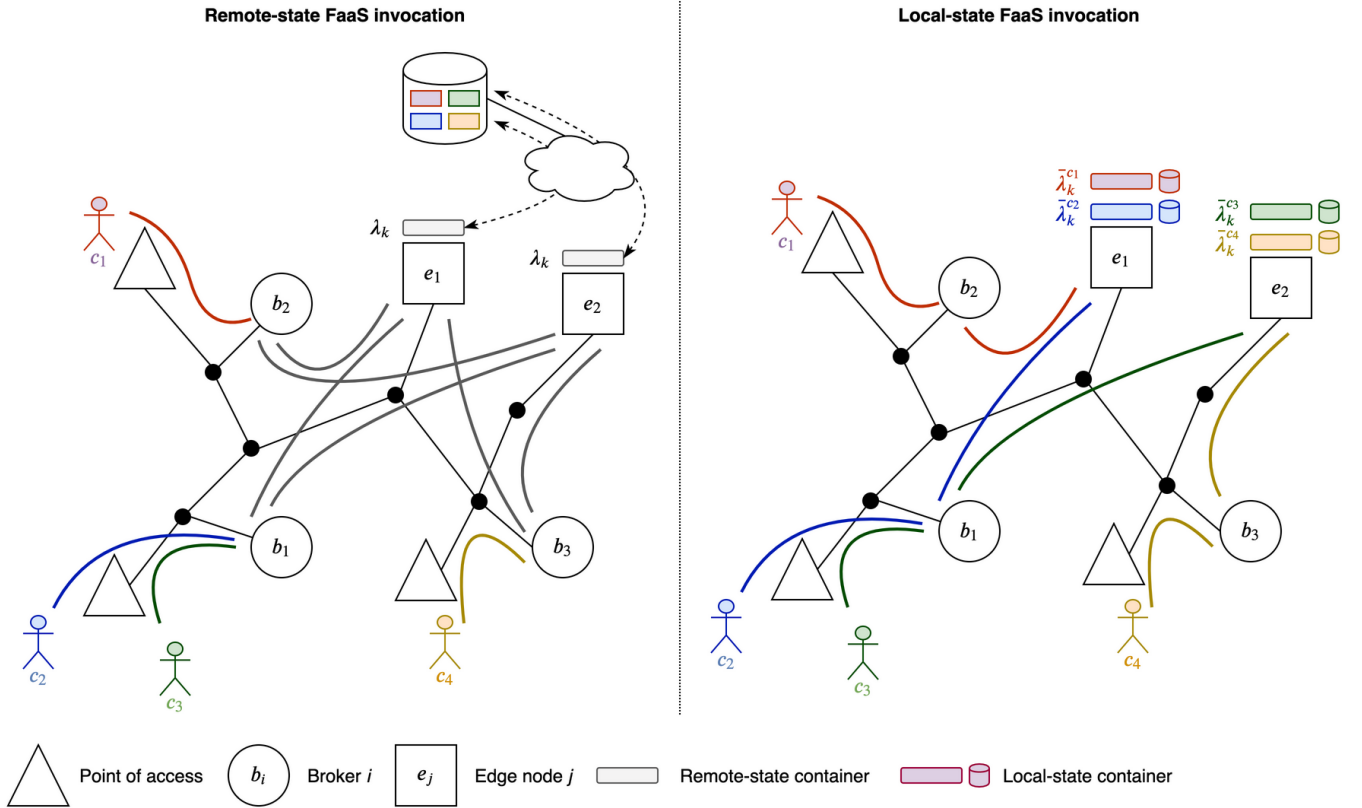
Remote-state FaaS invocation

$c_1$

$b_2$

$\lambda_k$

$e_1$

$\lambda_k$

$e_2$

$b_1$

$b_3$

$c_2$

$c_3$

$c_4$

Local-state FaaS invocation

$c_1$

$\bar{\lambda}_k^{c_1}$

$\bar{\lambda}_k^{c_2}$

$e_1$

$\bar{\lambda}_k^{c_3}$

$\bar{\lambda}_k^{c_4}$

$e_2$

$b_2$

$b_1$

$b_3$

$c_2$

$c_3$

$c_4$

Point of access $b_i$ Broker $i$ $e_j$ Edge node $j$ Remote-state container Local-state container